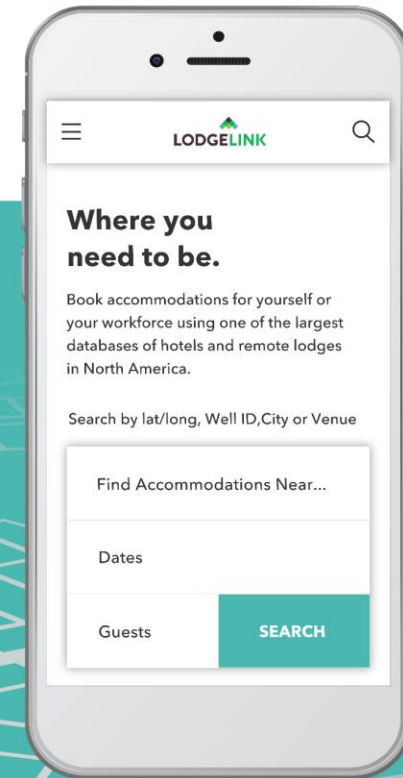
LODGELINK

Where you need to be.

Book accommodations for yourself or your workforce using one of the largest databases of hotels and remote lodges in North America.

Search by lat/long, Well ID,City or Venue

Find Accommodations Near...

Dates

Guests

SEARCH